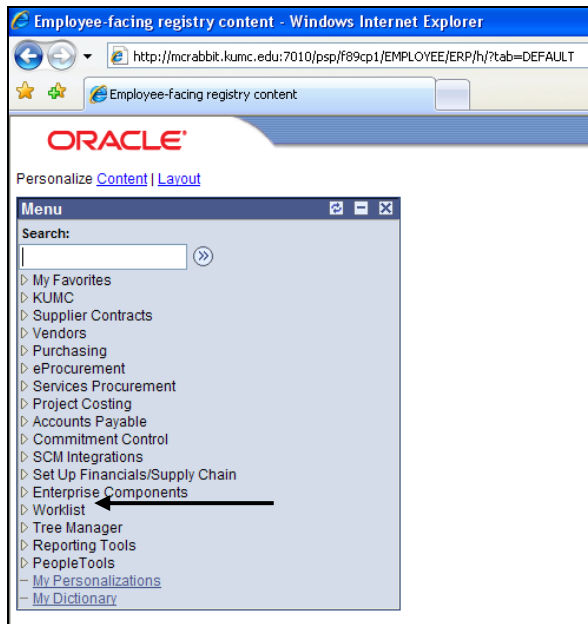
Employee-facing registry content - Windows Internet Explorer

http://mcrabbit.kumc.edu:7010/psp/f89cp1/EMPLOYEE/ERP/h/?tab=DEFAULT

Employee-facing registry content

ORACLE

Personalize Content | Layout

Menu

Search:

My Favorites
KUMC
Supplier Contracts
Vendors
Purchasing
eProcurement
Services Procurement
Project Costing
Accounts Payable
Commitment Control
SCM Integrations
Set Up Financials/Supply Chain
Enterprise Components
Worklist
Tree Manager
Reporting Tools
PeopleTools
My Personalizations
My Dictionary